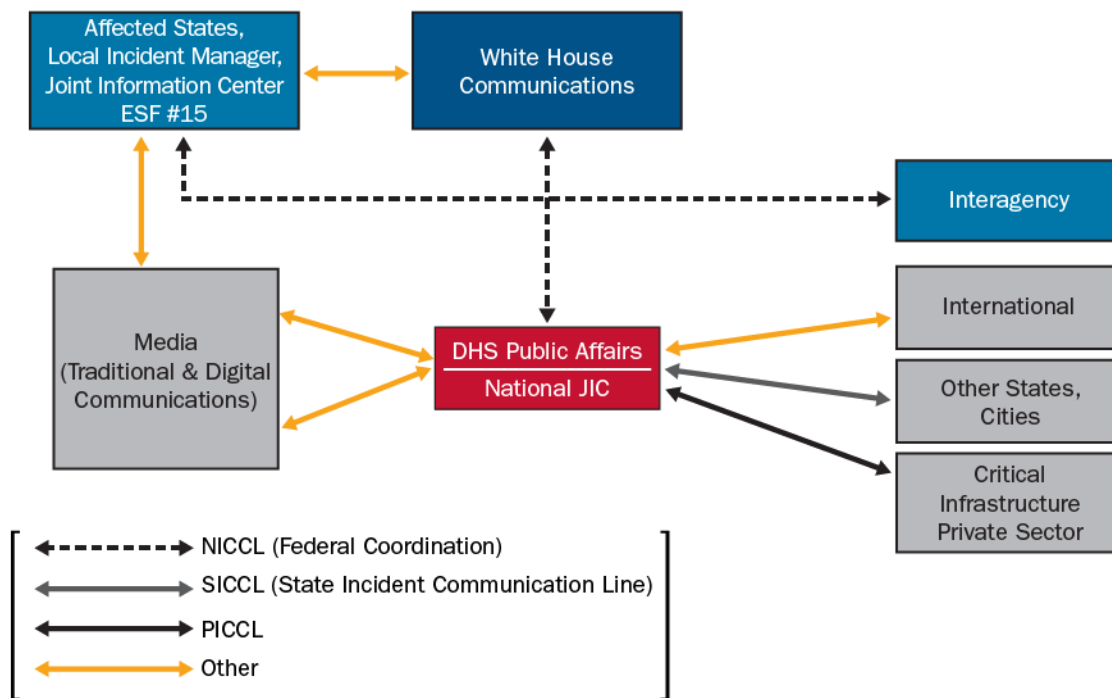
Affected States, Local Incident Manager, Joint Information Center ESF #15

White House Communications

Interagency

Media (Traditional & Digital Communications)

DHS Public Affairs

National JIC

International

Other States, Cities

Critical Infrastructure Private Sector

NICCL (Federal Coordination)

SICCL (State Incident Communication Line)

PICCL

Other